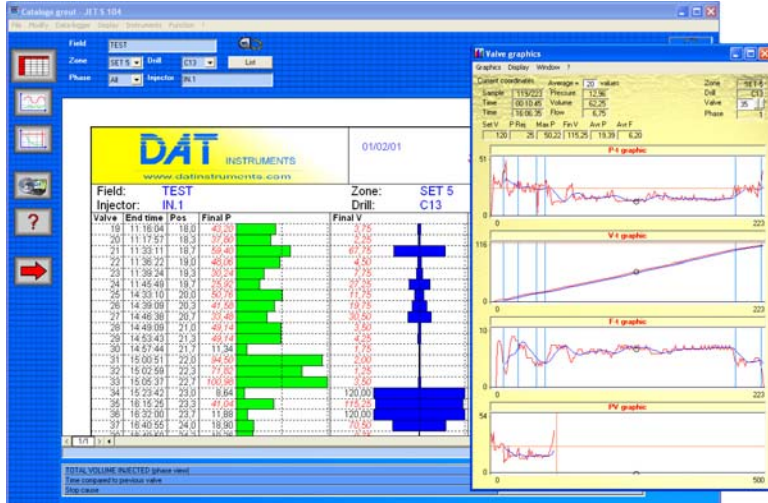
Catalogue groul - JET 5 104

File Modify Datalogger Display Instruments Function ?

Field TEST

Zone SET 5 Drill C13 List

Phase All Injector IN.1

DAT INSTRUMENTS
www.datinstruments.com

01/02/01

Field: TEST
Injector: IN.1

Zone: SET 5
Drill: C13

| Valve | End time | Pos | Final P | Final V |
|---|---|---|---|---|
| 19 | 11:16:04 | 18,0 | 40,20 | 3,75 |
| 20 | 11:17:57 | 18,3 | 37,80 | 2,75 |
| 21 | 11:33:11 | 18,7 | 59,40 | 67,75 |
| 22 | 11:36:22 | 19,0 | 40,06 | 4,50 |
| 23 | 11:39:24 | 19,3 | 30,24 | 7,75 |
| 24 | 11:45:49 | 19,7 | 25,92 | 27,25 |
| 25 | 14:33:10 | 20,0 | 50,76 | 11,25 |
| 26 | 14:39:09 | 20,3 | 41,58 | 19,75 |
| 27 | 14:46:38 | 20,7 | 35,46 | 36,50 |
| 28 | 14:49:09 | 21,0 | 48,74 | 3,50 |
| 29 | 14:53:43 | 21,3 | 48,74 | 4,75 |
| 30 | 14:57:44 | 21,7 | 11,34 | 4,25 |
| 31 | 15:00:51 | 22,0 | 84,50 | 2,00 |
| 32 | 15:02:59 | 22,3 | 77,82 | 1,75 |
| 33 | 15:05:37 | 22,7 | 100,98 | 2,50 |
| 34 | 15:23:42 | 23,0 | 8,64 | 120,00 |
| 35 | 16:15:25 | 23,3 | 41,04 | 115,25 |
| 36 | 16:32:00 | 23,7 | 11,88 | 120,00 |
| 37 | 16:40:55 | 24,0 | 18,90 | 70,50 |

1/1

TOTAL VOLUME INJECTED (phase view)
Time compared to previous valve
Stop cause

Valve graphics

Graphics Display Window ?

Current coordinates Average = 20 values

Sample 115/223 Pressure 12,96
Time 00:10:45 Volume 62,25
Time 16:06:35 Flow 6,75

Set V P Ref Max P Fin V Avr P Avr F
120 25 50,22 115,25 19,39 6,20

Zone SET 5
Drill C13
Valve 35
Phase 1

P-t graphic
51
0
0 223

V-t graphic
116
0
0 223

F-t graphic
10
0
0 223

PV graphic
54
0
0 500